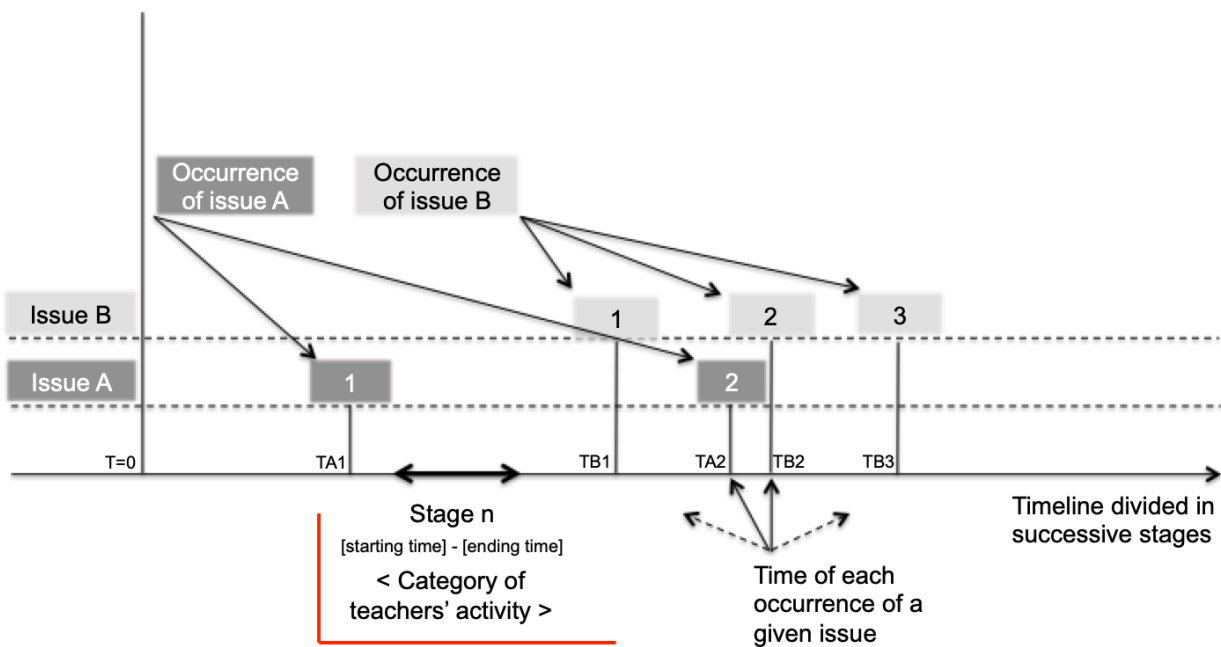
Occurrence of issue A

Occurrence of issue B

Issue B

1

2

3

Issue A

1

2

T=0

TA1

TB1

TA2

TB2

TB3

Stage n
[starting time] - [ending time]
< Category of teachers' activity >

Time of each occurrence of a given issue

Timeline divided in successive stages